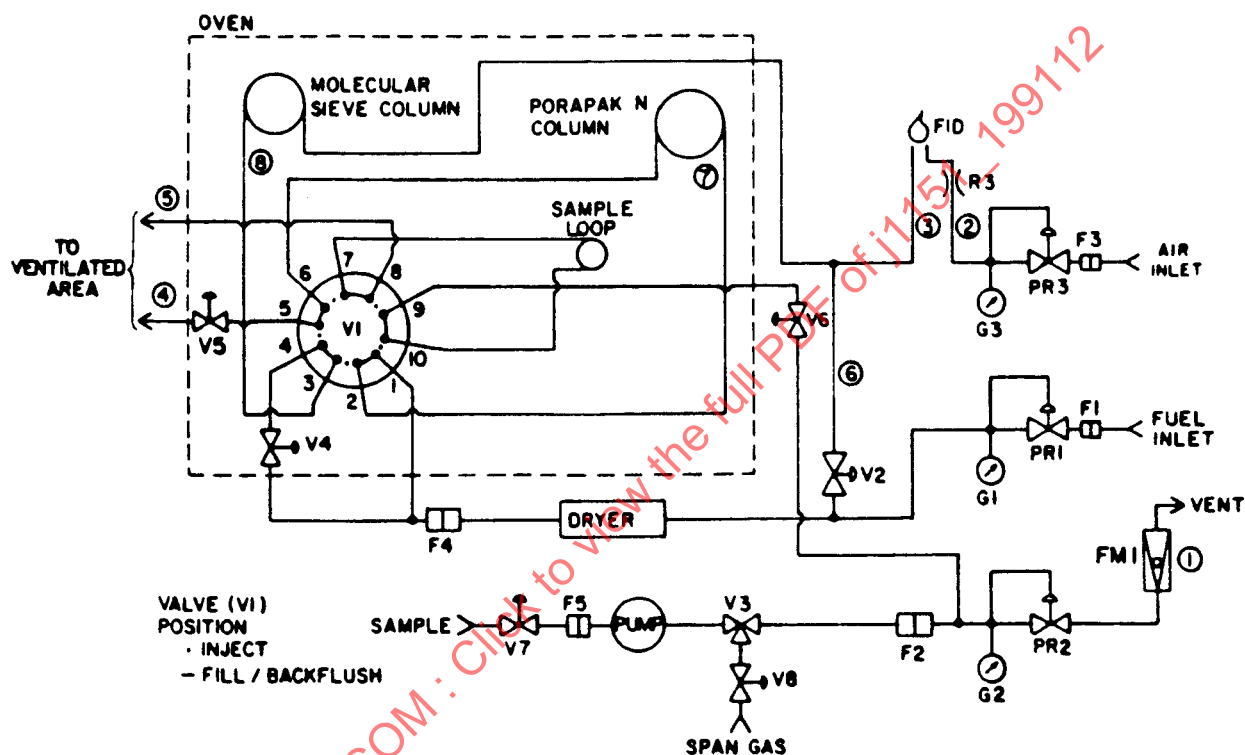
OVEN

MOLECULAR SIEVE COLUMN

PORAPAK N COLUMN

FID

R3

SAMPLE LOOP

TO VENTILATED AREA

⑤

④

⑧

⑦

③

②

6 7 8

5 VI 9

4 10

3 2 1

V5

V6

V4

⑥

V2

F3

AIR INLET

PR3

G3

F1

FUEL INLET

PR1

G1

VENT

FM1

①

F4

DRYER

VALVE (VI) POSITION
· INJECT
— FILL / BACKFLUSH

SAMPLE

V7

F5

PUMP

V3

V8

SPAN GAS

F2

G2

PR2

COM : Click to view the full PDF of j1151_199112